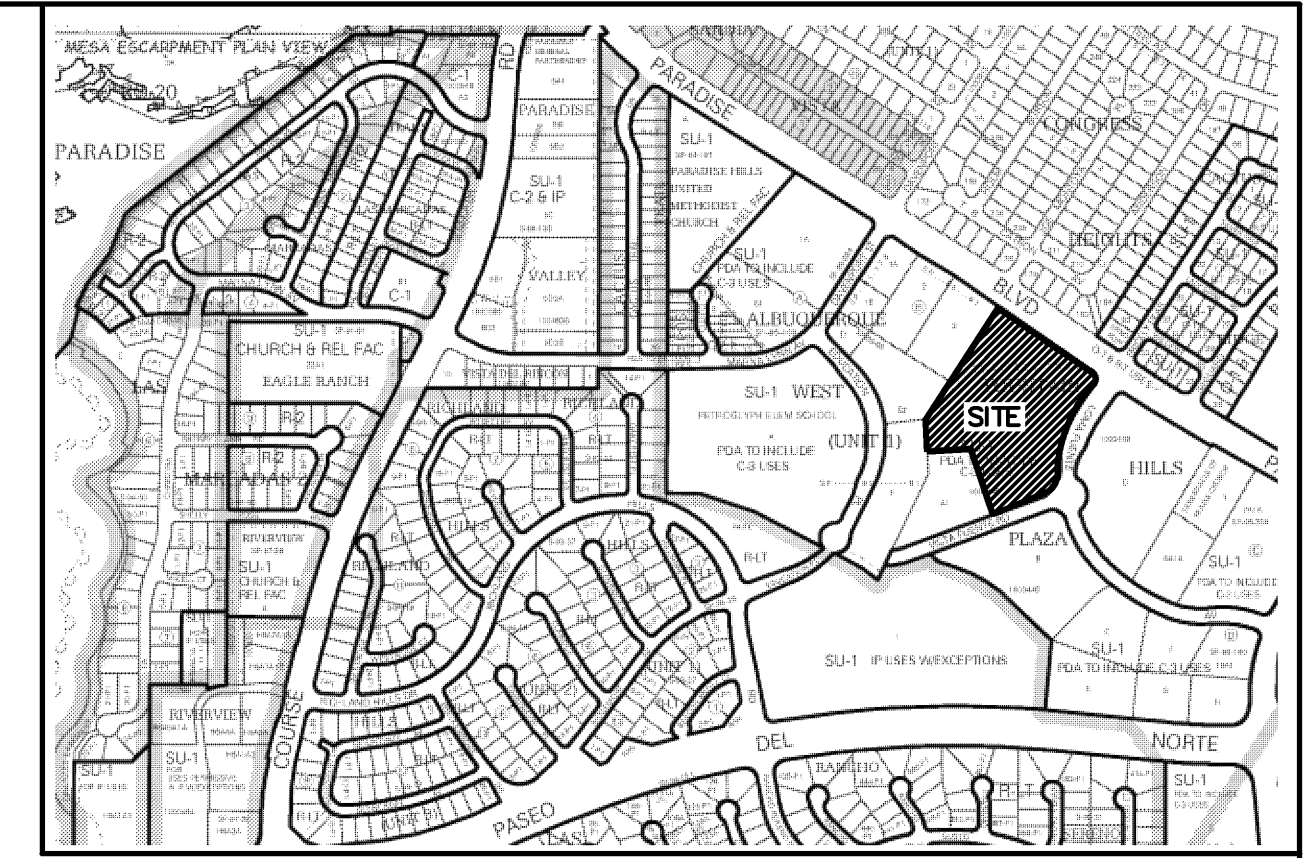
MESA ESCARPMENT PLAN VIEW

PARADISE

RD

PARADISE

SU-1

C-2 & IP

VALLEY

C-1

SU-1

CHURCH & REL FAC

EAGLE RANCH

R-2

R-2

MARIADAN

RIVERVIEW

SU-1

CHURCH & REL FAC

RIVERVIEW

SU-1

SU-1

COURSE

PARADISE

SU-1

PARADISE HILLS UNITED METHODIST CHURCH

SU-1

PDA TO INCLUDE C-3 USES

ALBUQUERQUE

SU-1 WEST

PETROGLYPH ELEM SCHOOL

PDA TO INCLUDE C-3 USES

(UNIT 1)

HIGHLAND

HIGHLAND

HILLS

HILLS

R-LT

R-LT

UNIT 2

SU-1 IP USES W/EXCEPTIONS

CONGRESS

HEIGHTS

BLVD

SITE

HILLS

PLAZA

SU-1

PDA TO INCLUDE C-3 USES

SU-1

PDA TO INCLUDE C-3 USES

SU-1

DEL

NORTE

PASEO

SU-1